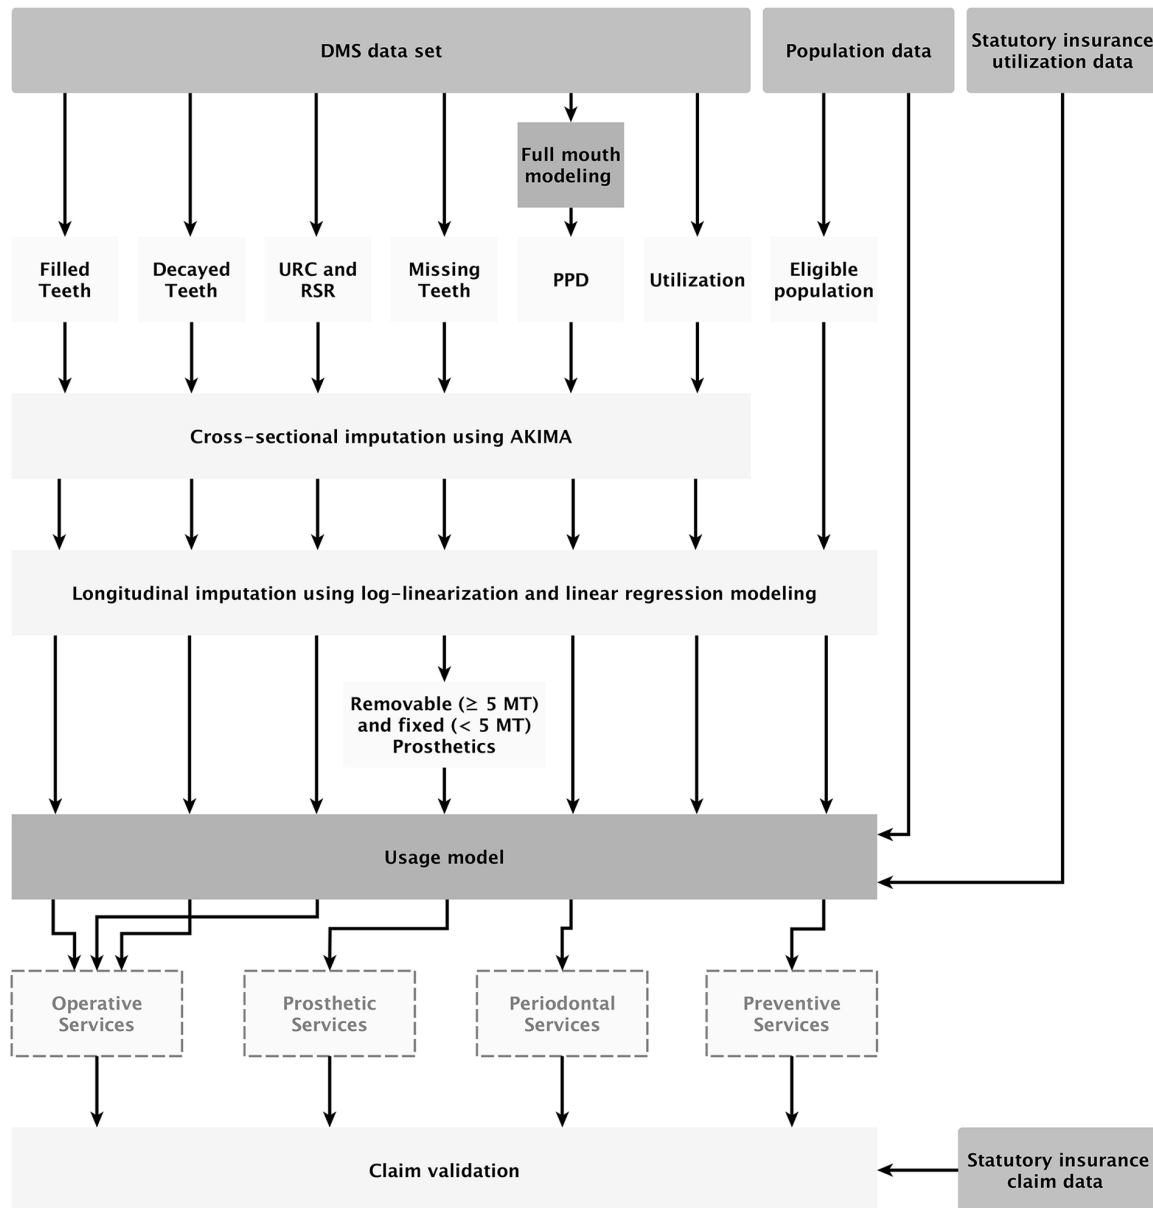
DMS data set

Population data

Statutory insurance utilization data

Full mouth modeling

Filled Teeth

Decayed Teeth

URC and RSR

Missing Teeth

PPD

Utilization

Eligible population

Cross-sectional imputation using AKIMA

Longitudinal imputation using log-linearization and linear regression modeling

Removable (≥ 5 MT) and fixed (< 5 MT) Prosthetics

Usage model

Operative Services

Prosthetic Services

Periodontal Services

Preventive Services

Claim validation

Statutory insurance claim data